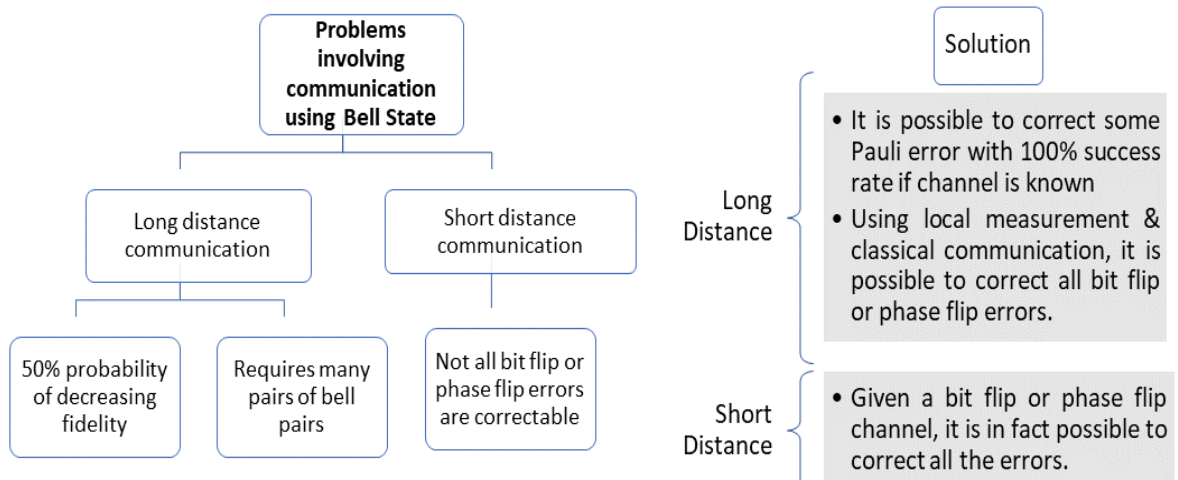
Problems involving communication using Bell State

Long distance communication

Short distance communication

50% probability of decreasing fidelity

Requires many pairs of bell pairs

Not all bit flip or phase flip errors are correctable

Solution

Long Distance

- It is possible to correct some Pauli error with 100% success rate if channel is known
- Using local measurement & classical communication, it is possible to correct all bit flip or phase flip errors.

Short Distance

- Given a bit flip or phase flip channel, it is in fact possible to correct all the errors.